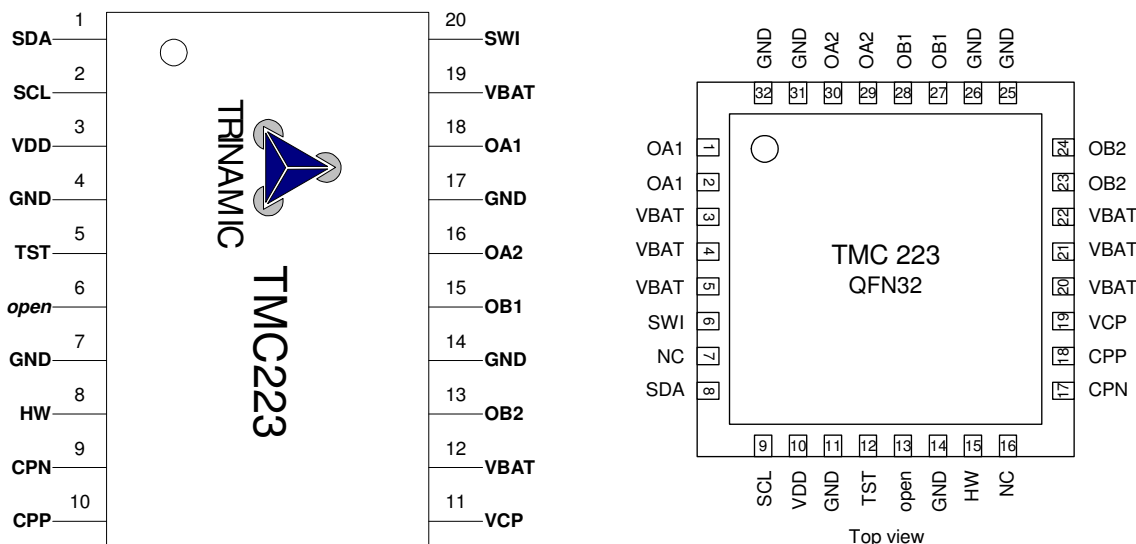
1 SDA
2 SCL
3 VDD
4 GND
5 TST
6 *open*
7 GND
8 HW
9 CPN
10 CPP

20 SWI
19 VBAT
18 OA1
17 GND
16 OA2
15 OB1
14 GND
13 OB2
12 VBAT
11 VCP

TRINAMIC
TMC223

GND 32
GND 31
OA2 30
OA2 29
OB1 28
OB1 27
GND 26
GND 25

OA1 1
OA1 2
VBAT 3
VBAT 4
VBAT 5
SWI 6
NC 7
SDA 8

24 OB2
23 OB2
22 VBAT
21 VBAT
20 VBAT
19 VCP
18 CPP
17 CPN

TMC 223
QFN32

9 SCL
10 VDD
11 GND
12 TST
13 open
14 GND
15 HW
16 NC

Top view